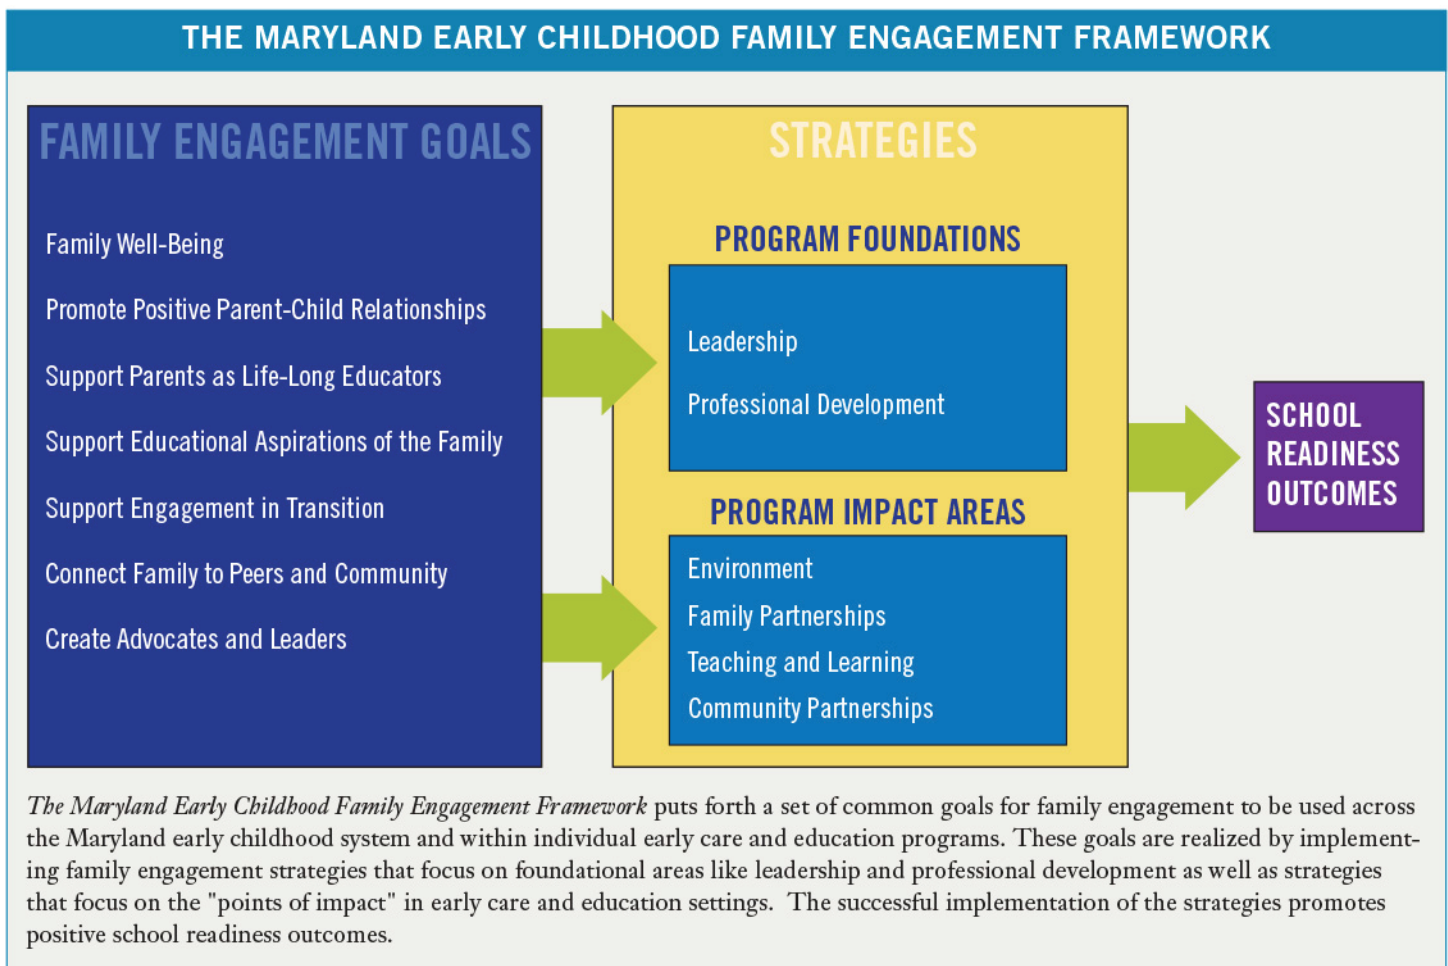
THE MARYLAND EARLY CHILDHOOD FAMILY ENGAGEMENT FRAMEWORK

FAMILY ENGAGEMENT GOALS

Family Well-Being

Promote Positive Parent-Child Relationships

Support Parents as Life-Long Educators

Support Educational Aspirations of the Family

Support Engagement in Transition

Connect Family to Peers and Community

Create Advocates and Leaders

STRATEGIES

PROGRAM FOUNDATIONS

Leadership

Professional Development

PROGRAM IMPACT AREAS

Environment

Family Partnerships

Teaching and Learning

Community Partnerships

SCHOOL READINESS OUTCOMES

The Maryland Early Childhood Family Engagement Framework puts forth a set of common goals for family engagement to be used across the Maryland early childhood system and within individual early care and education programs. These goals are realized by implementing family engagement strategies that focus on foundational areas like leadership and professional development as well as strategies that focus on the "points of impact" in early care and education settings. The successful implementation of the strategies promotes positive school readiness outcomes.